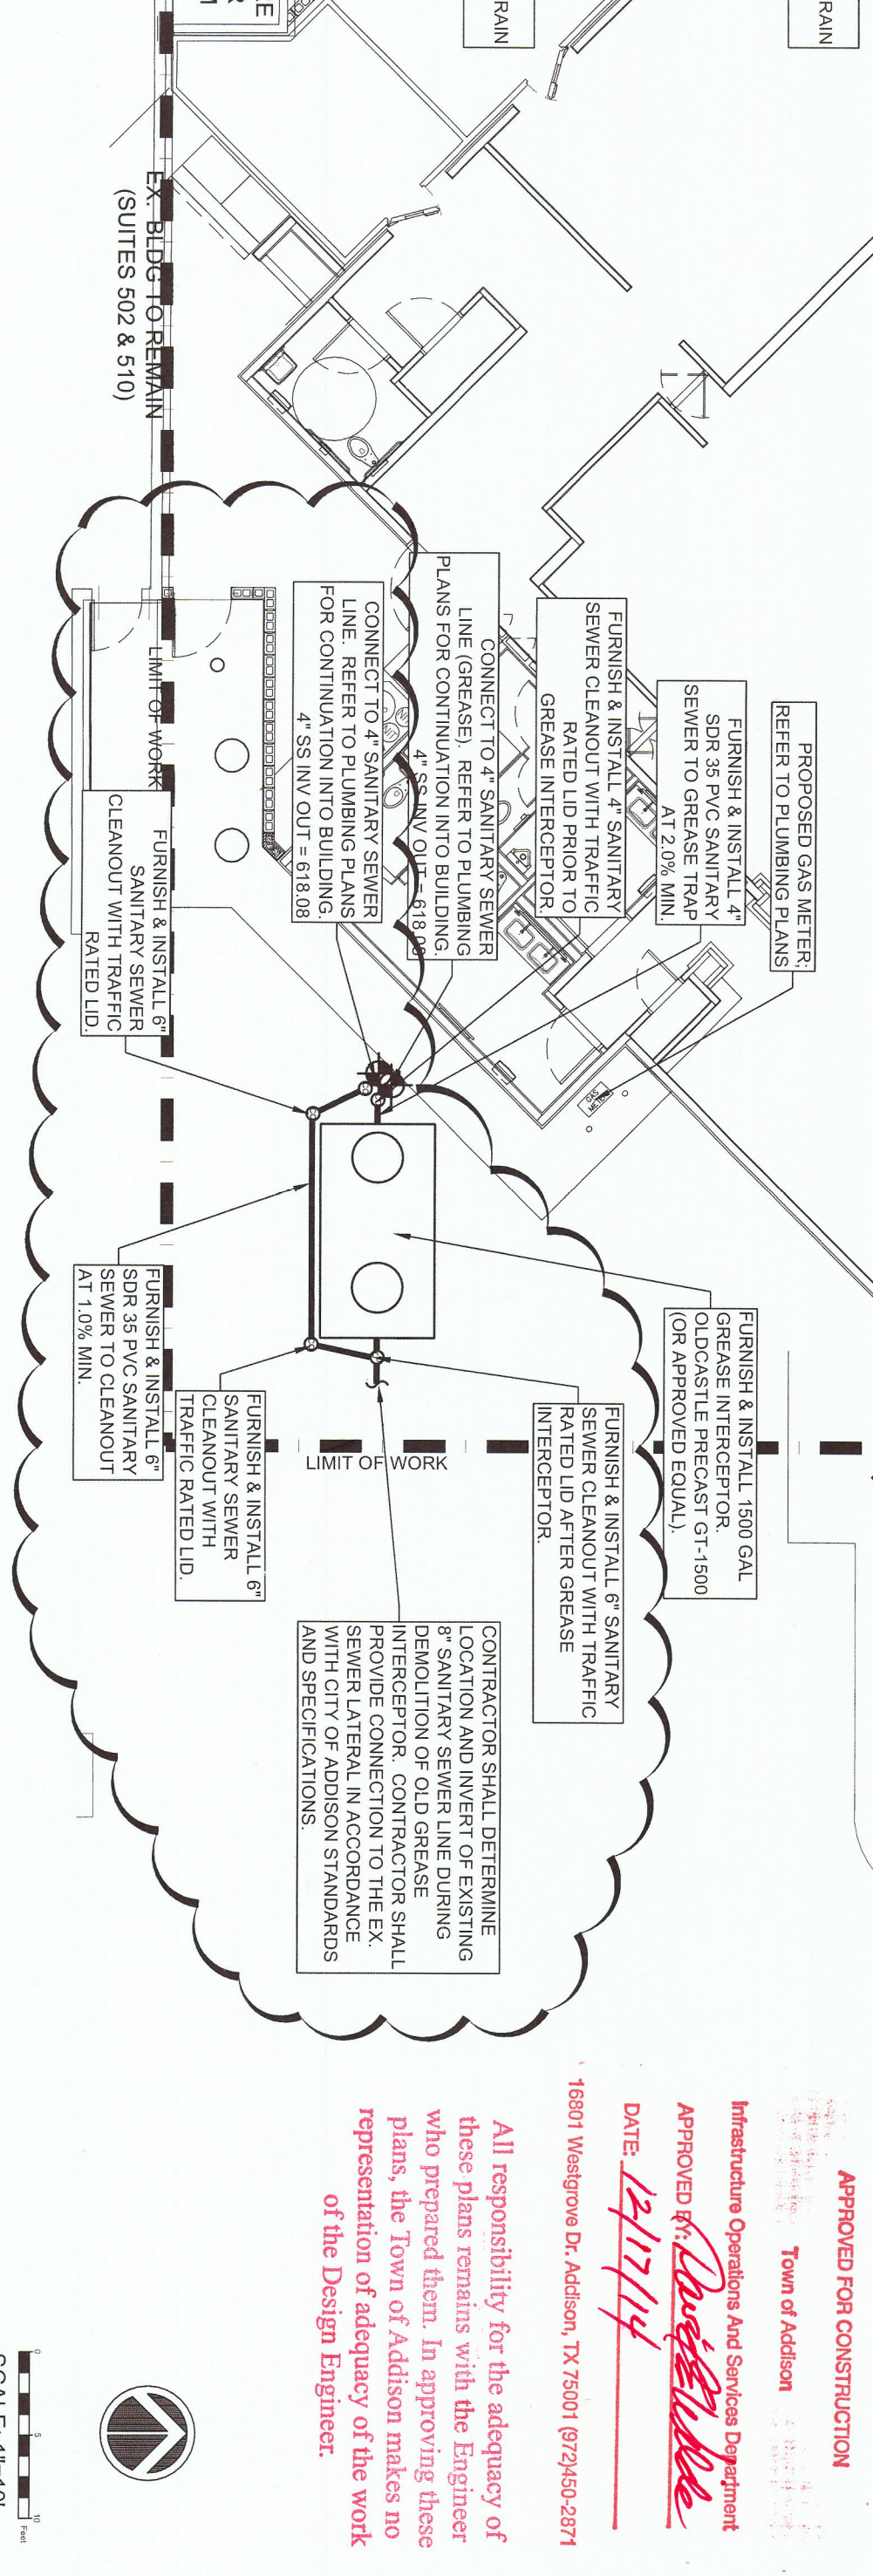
RAIN

RAIN

EX. BLDG TO REMAIN
(SUITES 502 & 510)

PROPOSED GAS METER. REFER TO PLUMBING PLANS

FURNISH & INSTALL 4" SDR 35 PVC SANITARY SEWER TO GREASE TRAP AT 2.0% MIN.

FURNISH & INSTALL 4" SANITARY SEWER CLEANOUT WITH TRAFFIC RATED LID PRIOR TO GREASE INTERCEPTOR.

CONNECT TO 4" SANITARY SEWER LINE (GREASE). REFER TO PLUMBING PLANS FOR CONTINUATION INTO BUILDING.
4" SS INV OUT = 618.0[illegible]

CONNECT TO 4" SANITARY SEWER LINE. REFER TO PLUMBING PLANS FOR CONTINUATION INTO BUILDING.
4" SS INV OUT = 618.08

LIMIT OF WORK

FURNISH & INSTALL 6" SANITARY SEWER CLEANOUT WITH TRAFFIC RATED LID.

GAS METER

FURNISH & INSTALL 1500 GAL GREASE INTERCEPTOR. OLDCASTLE PRECAST GT-1500 (OR APPROVED EQUAL).

FURNISH & INSTALL 6" SANITARY SEWER CLEANOUT WITH TRAFFIC RATED LID AFTER GREASE INTERCEPTOR.

FURNISH & INSTALL 6" SDR 35 PVC SANITARY SEWER TO CLEANOUT AT 1.0% MIN.

FURNISH & INSTALL 6" SANITARY SEWER CLEANOUT WITH TRAFFIC RATED LID.

LIMIT OF WORK

CONTRACTOR SHALL DETERMINE LOCATION AND INVERT OF EXISTING 8" SANITARY SEWER LINE DURING DEMOLITION OF OLD GREASE INTERCEPTOR. CONTRACTOR SHALL PROVIDE CONNECTION TO THE EX. SEWER LATERAL IN ACCORDANCE WITH CITY OF ADDISON STANDARDS AND SPECIFICATIONS.

APPROVED FOR CONSTRUCTION
Town of Addison
Infrastructure Operations And Services Department
APPROVED BY: [signature]
DATE: 12/17/14
16801 Westgrove Dr. Addison, TX 75001 (972)450-2871

All responsibility for the adequacy of these plans remains with the Engineer who prepared them. In approving these plans, the Town of Addison makes no representation of adequacy of the work of the Design Engineer.

0 5 10 Feet
SCALE: 1"=10'